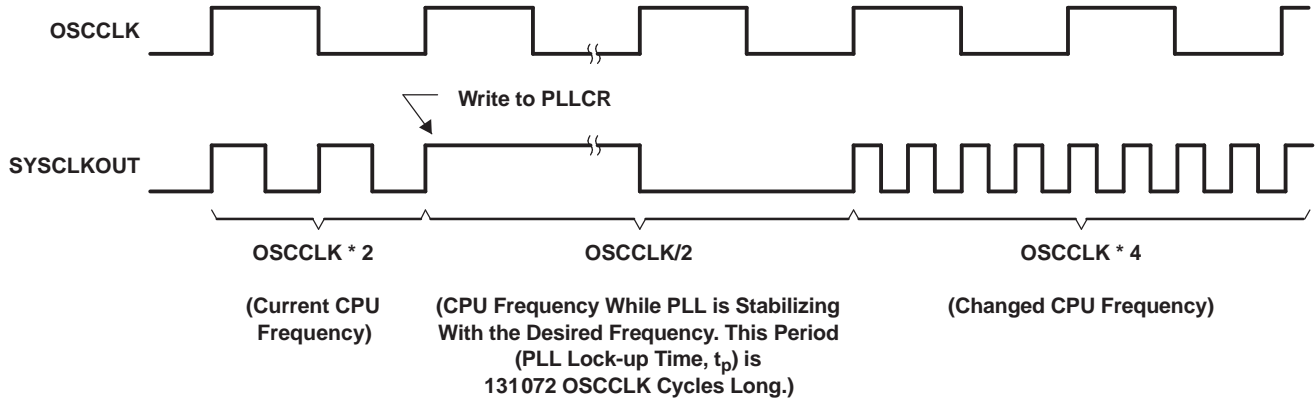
OSCCLK

Write to PLLCR

SYSCLKOUT

OSCCLK * 2

(Current CPU Frequency)

OSCCLK/2

(CPU Frequency While PLL is Stabilizing With the Desired Frequency. This Period (PLL Lock-up Time, $t_p$) is 131072 OSCCLK Cycles Long.)

OSCCLK * 4

(Changed CPU Frequency)